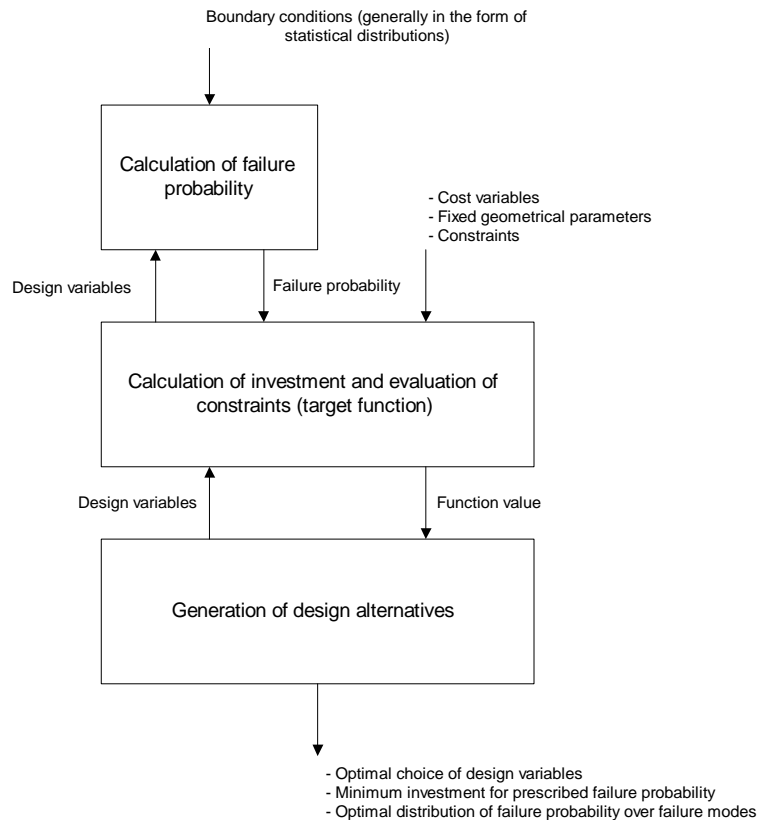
Boundary conditions (generally in the form of statistical distributions)

Calculation of failure probability

- Cost variables
- Fixed geometrical parameters
- Constraints

Design variables

Failure probability

Calculation of investment and evaluation of constraints (target function)

Design variables

Function value

Generation of design alternatives

- Optimal choice of design variables
- Minimum investment for prescribed failure probability
- Optimal distribution of failure probability over failure modes